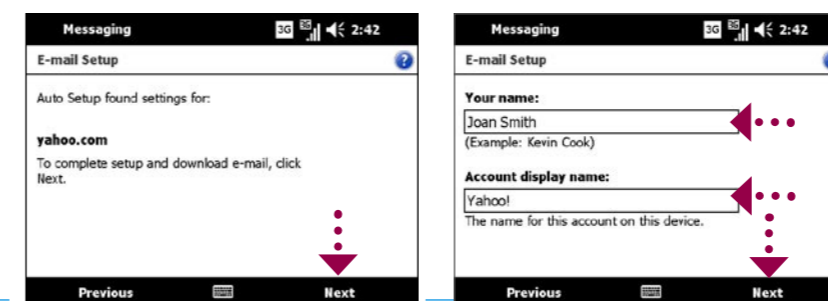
Messaging 3G 2:42

E-mail Setup

Auto Setup found settings for:

yahoo.com

To complete setup and download e-mail, click Next.

Previous Next

Messaging 3G 2:42

E-mail Setup

Your name:

Joan Smith

(Example: Kevin Cook)

Account display name:

Yahoo!

The name for this account on this device.

Previous Next